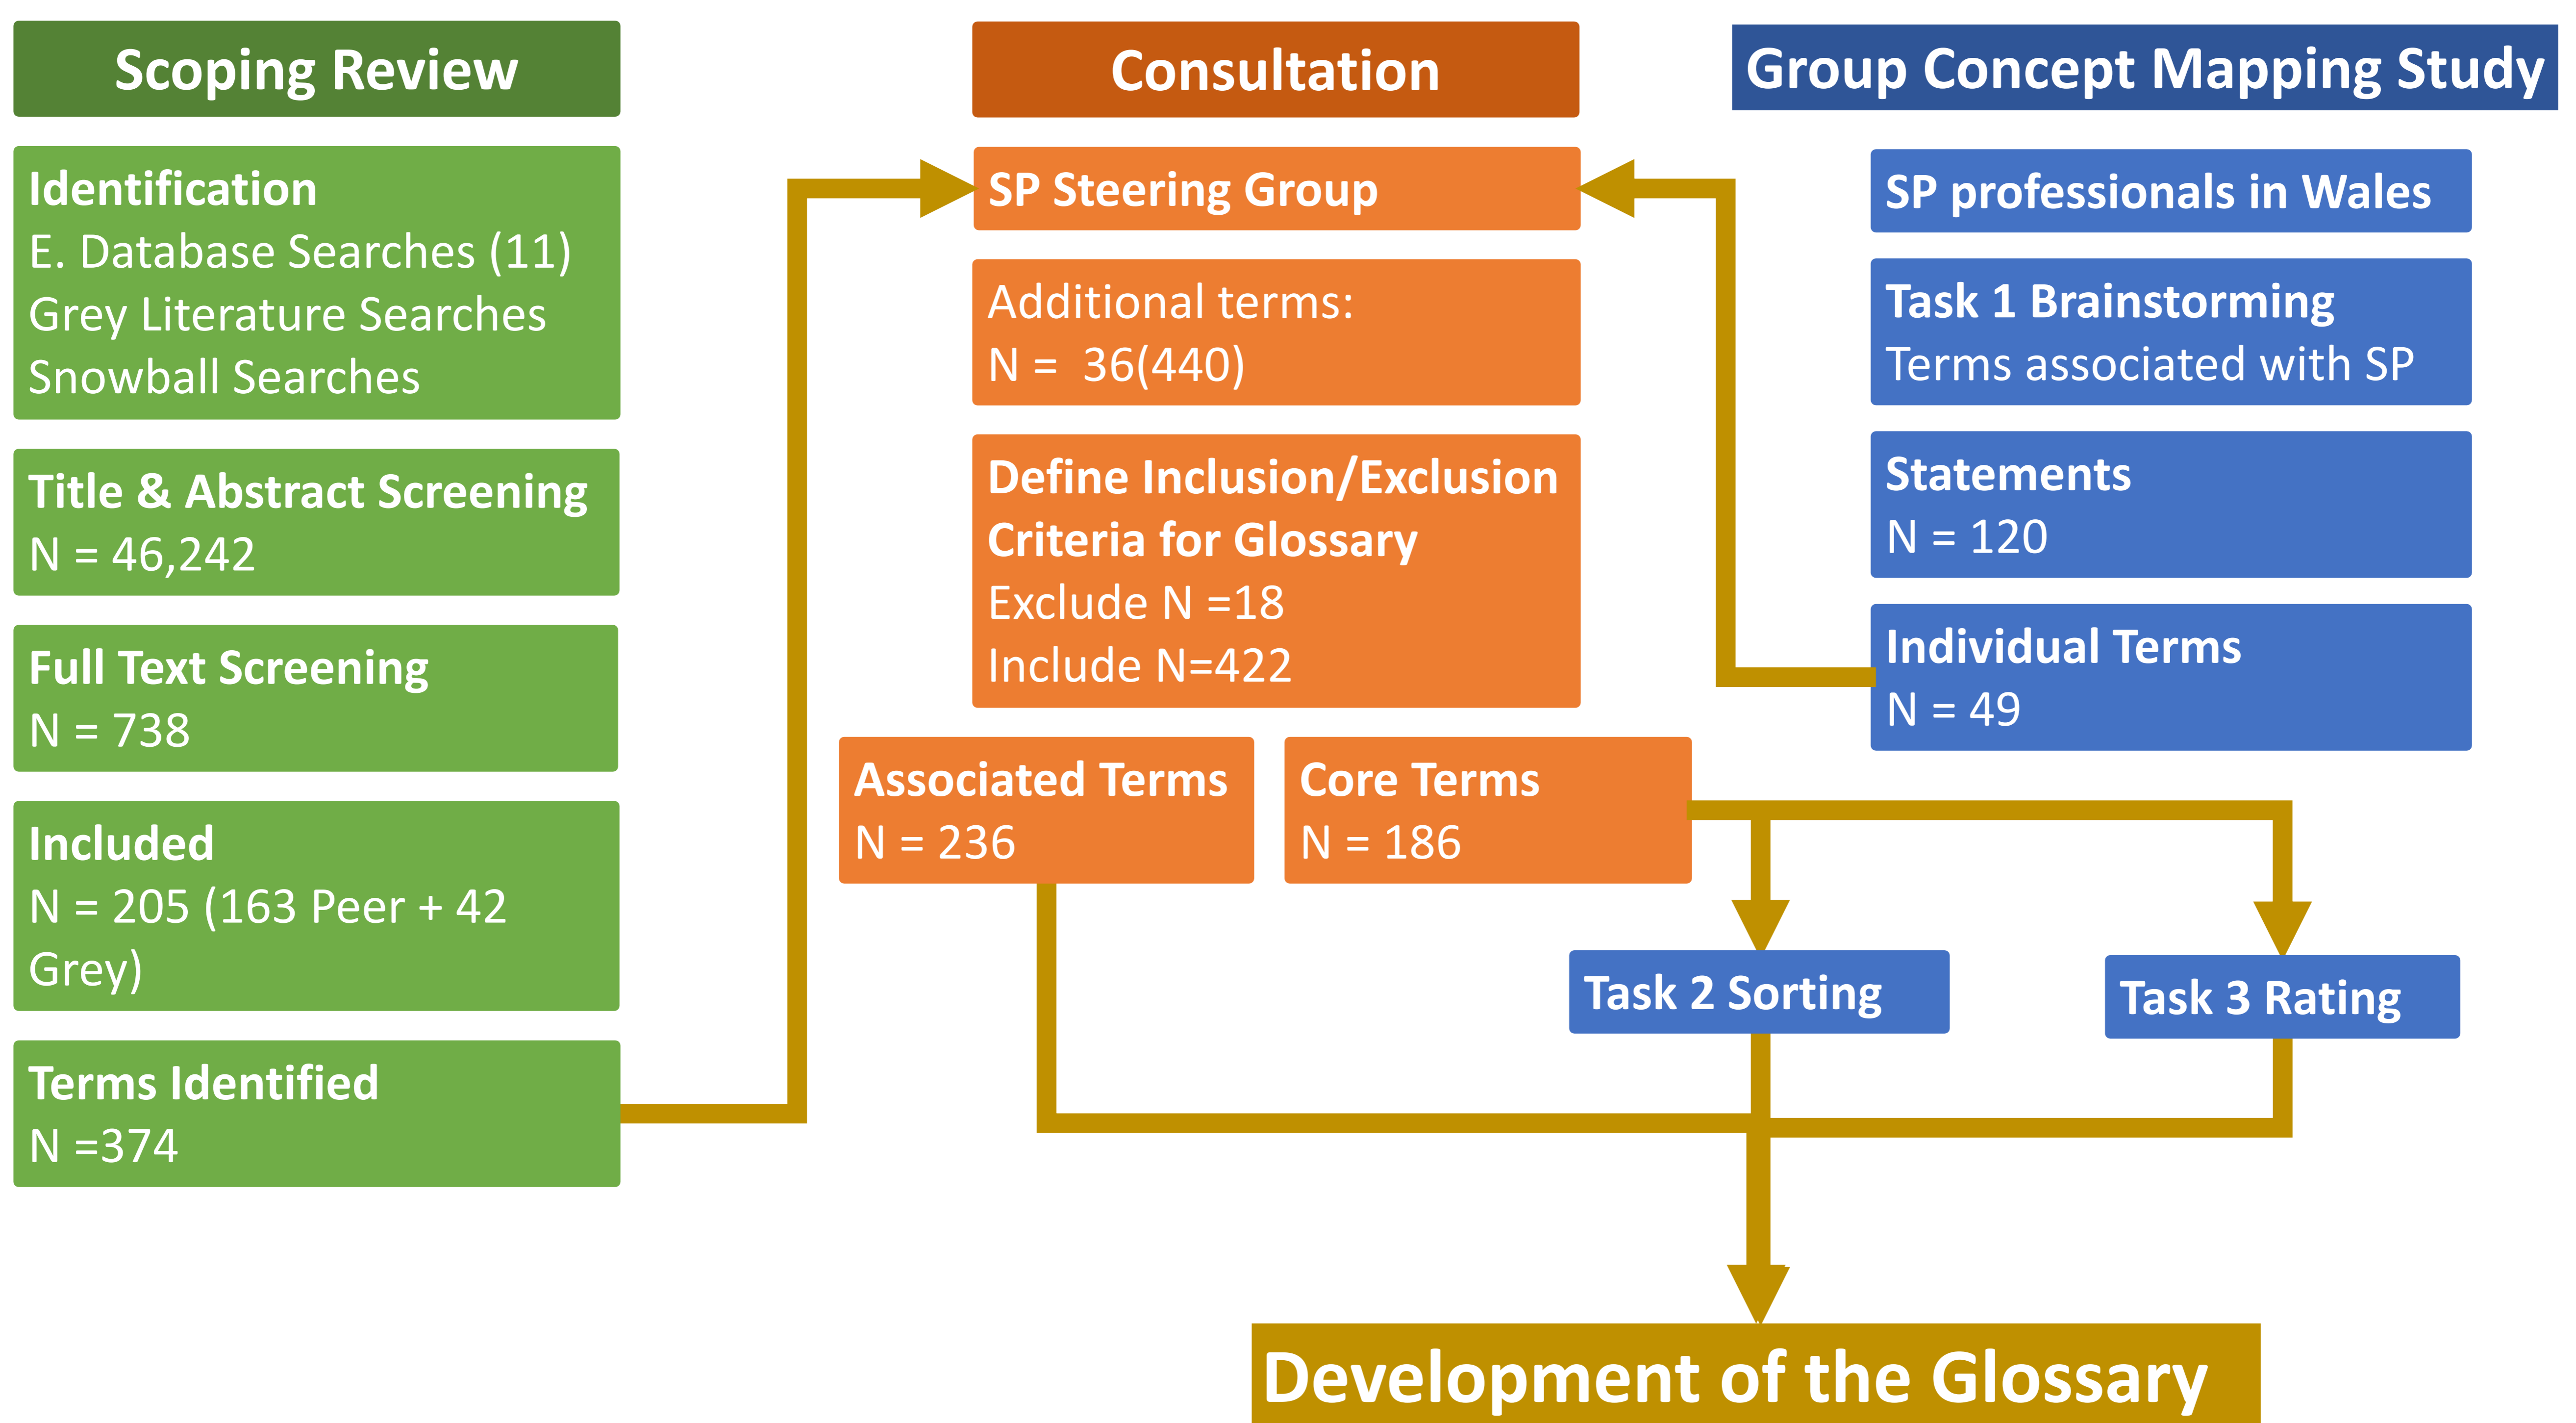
Scoping Review

Identification
E. Database Searches (11)
Grey Literature Searches
Snowball Searches

Title & Abstract Screening
N = 46,242

Full Text Screening
N = 738

Included
N = 205 (163 Peer + 42 Grey)

Terms Identified
N =374

Consultation

SP Steering Group

Additional terms:
N = 36(440)

Define Inclusion/Exclusion Criteria for Glossary
Exclude N =18
Include N=422

Associated Terms
N = 236

Core Terms
N = 186

Group Concept Mapping Study

SP professionals in Wales

Task 1 Brainstorming
Terms associated with SP

Statements
N = 120

Individual Terms
N = 49

Task 2 Sorting

Task 3 Rating

Development of the Glossary